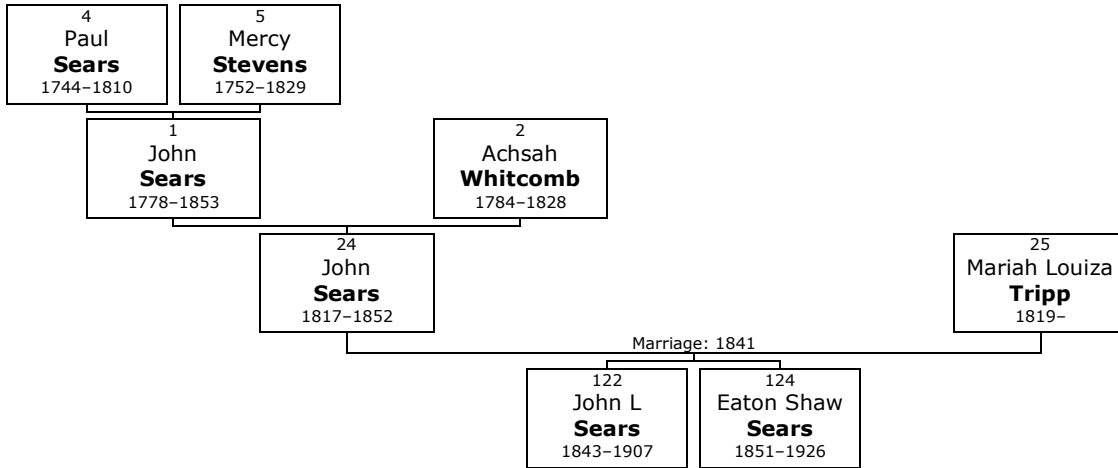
4
Paul
**Sears**
1744–1810

5
Mercy
**Stevens**
1752–1829

1
John
**Sears**
1778–1853

2
Achsah
**Whitcomb**
1784–1828

24
John
**Sears**
1817–1852

25
Mariah Louiza
**Tripp**
1819–

Marriage: 1841

122
John L
**Sears**
1843–1907

124
Eaton Shaw
**Sears**
1851–1926